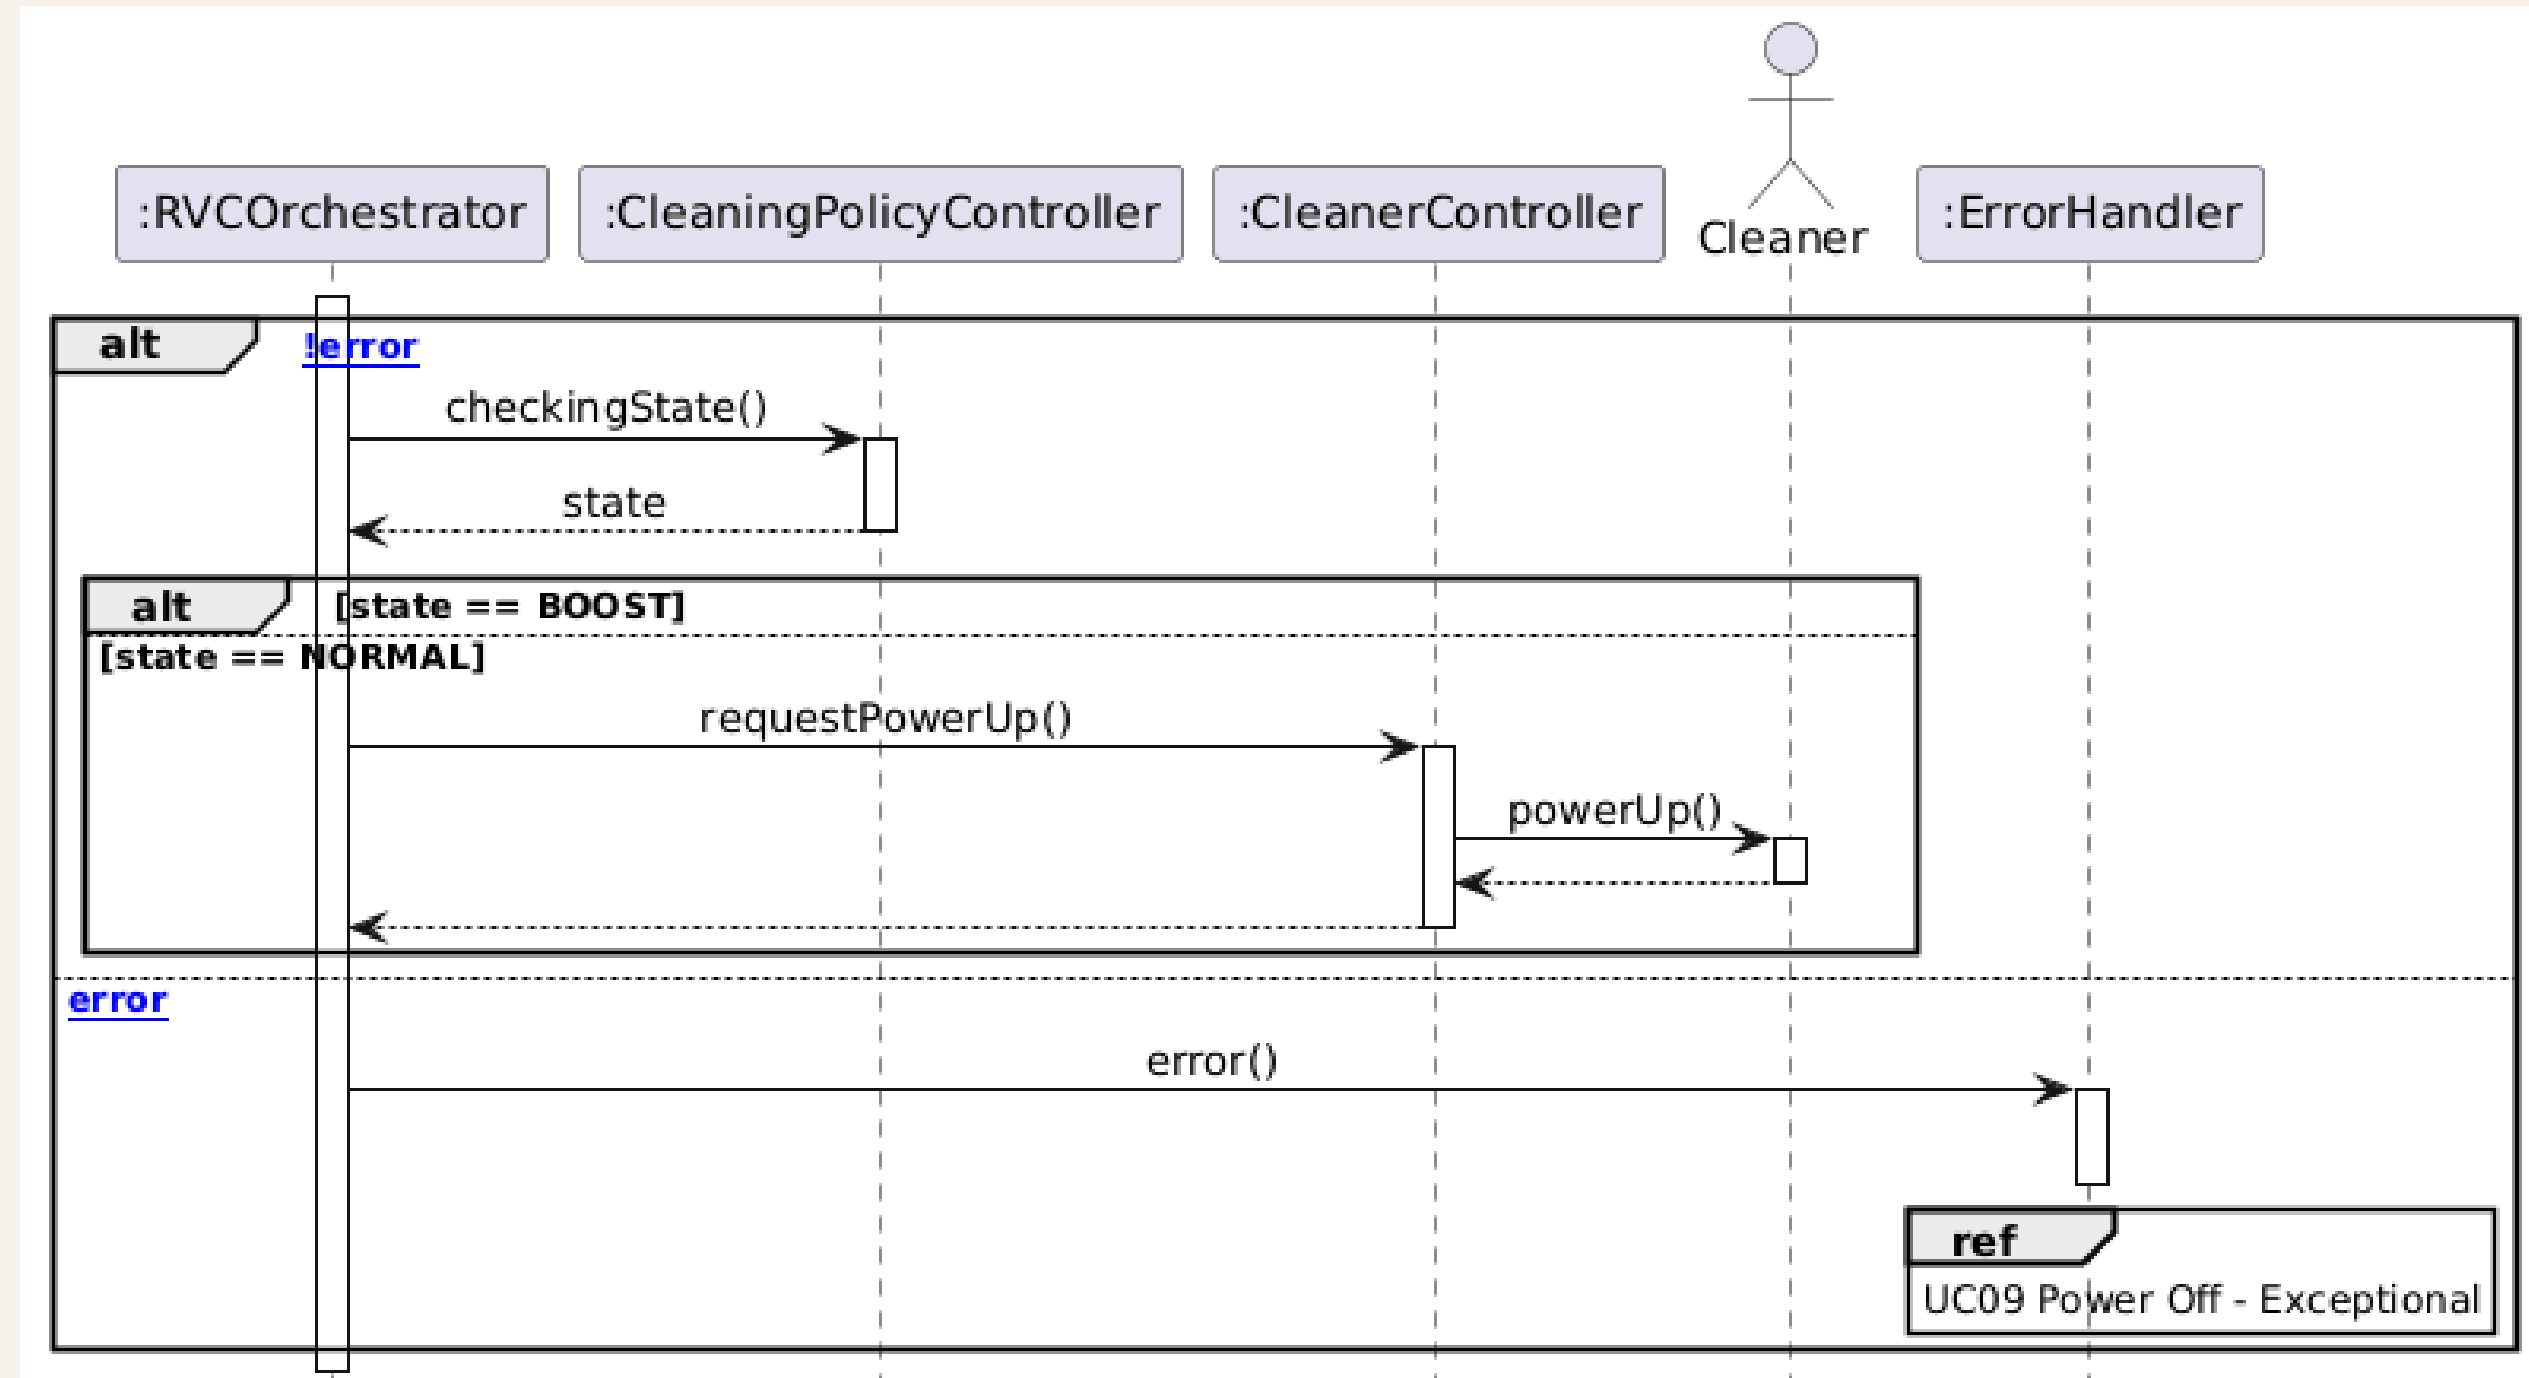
:RVCOrchestrator
:CleaningPolicyController
:CleanerController
Cleaner
:ErrorHandler

alt
!error
checkingState()
state

alt
[state == BOOST]
[state == NORMAL]
requestPowerUp()
powerUp()

error
error()

ref
UC09 Power Off - Exceptional